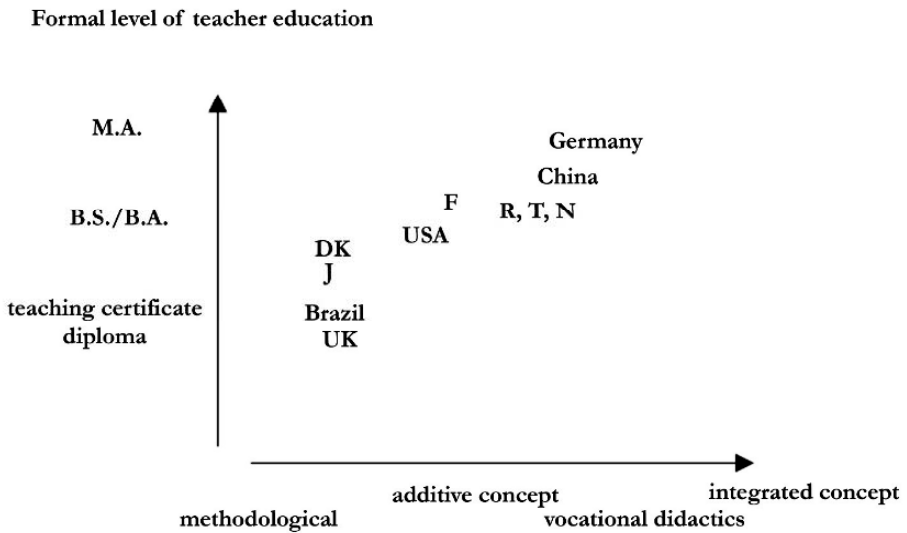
Formal level of teacher education

M.A.

B.S./B.A.

teaching certificate diploma

Germany

China

F

R, T, N

USA

DK

J

Brazil

UK

additive concept

integrated concept

methodological

vocational didactics